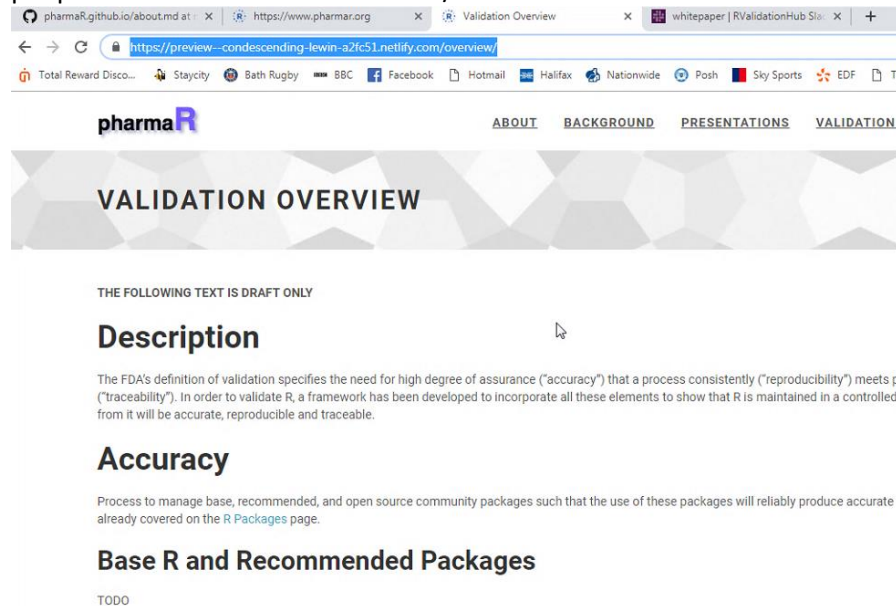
pharmaR.github.io/about.md at × | https://www.pharmar.org × | Validation Overview × | whitepaper | RValidationHub Sla × | +

https://preview--condescending-lewin-a2fc51.netlify.com/overview/

Total Reward Disco... Staycity Bath Rugby BBC Facebook Hotmail Halifax Nationwide Posh Sky Sports EDF T

pharmaR

ABOUT BACKGROUND PRESENTATIONS VALIDATION

VALIDATION OVERVIEW

THE FOLLOWING TEXT IS DRAFT ONLY

Description

The FDA's definition of validation specifies the need for high degree of assurance ("accuracy") that a process consistently ("reproducibility") meets p ("traceability"). In order to validate R, a framework has been developed to incorporate all these elements to show that R is maintained in a controlled from it will be accurate, reproducible and traceable.

Accuracy

Process to manage base, recommended, and open source community packages such that the use of these packages will reliably produce accurate already covered on the R Packages page.

Base R and Recommended Packages

TODO